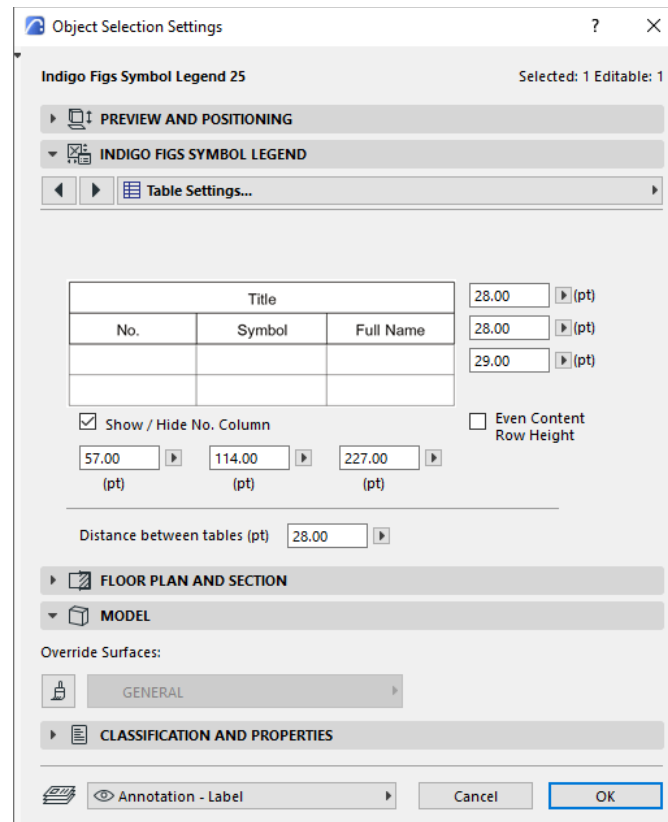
Object Selection Settings ? ×

Indigo Figs Symbol Legend 25

Selected: 1 Editable: 1

PREVIEW AND POSITIONING

INDIGO FIGS SYMBOL LEGEND

Table Settings...

| Title | | |
|---|---|---|
| No. | Symbol | Full Name |
| | | |
| | | |

28.00 (pt)
28.00 (pt)
29.00 (pt)

Show / Hide No. Column

Even Content Row Height

57.00 (pt)
114.00 (pt)
227.00 (pt)

Distance between tables (pt) 28.00

FLOOR PLAN AND SECTION

MODEL

Override Surfaces:

GENERAL

CLASSIFICATION AND PROPERTIES

Annotation - Label

Cancel

OK